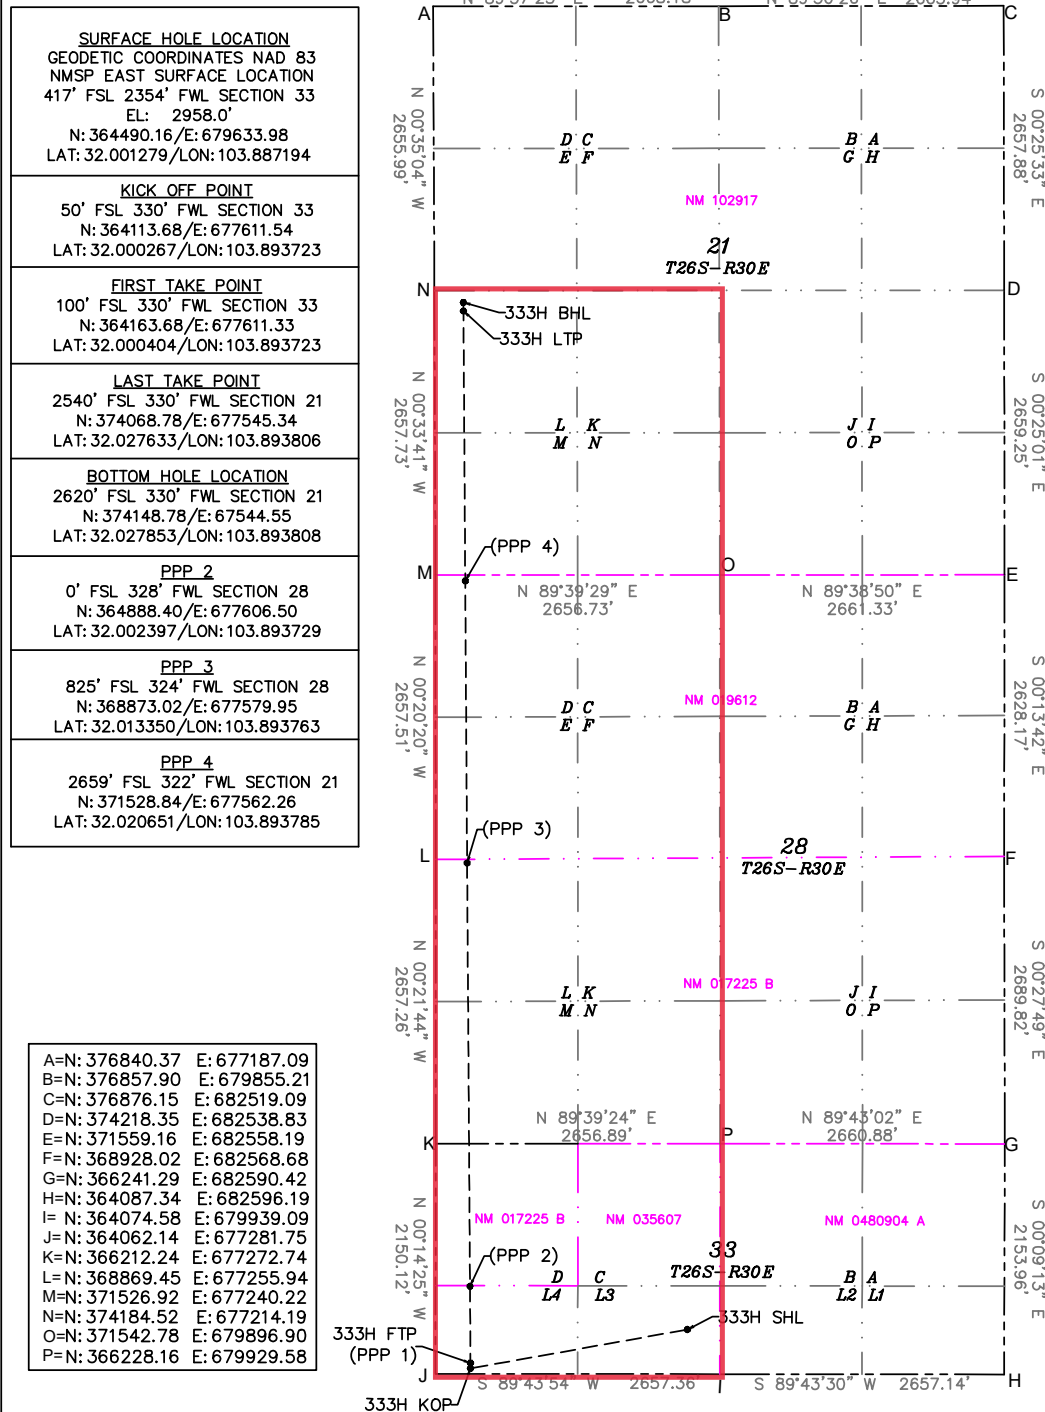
SURFACE HOLE LOCATION
GEODETIC COORDINATES NAD 83
NMSP EAST SURFACE LOCATION
417' FSL 2354' FWL SECTION 33
EL: 2958.0'
N: 364490.16/E: 679633.98
LAT: 32.001279/LON: 103.887194

KICK OFF POINT
50' FSL 330' FWL SECTION 33
N: 364113.68/E: 677611.54
LAT: 32.000267/LON: 103.893723

FIRST TAKE POINT
100' FSL 330' FWL SECTION 33
N: 364163.68/E: 677611.33
LAT: 32.000404/LON: 103.893723

LAST TAKE POINT
2540' FSL 330' FWL SECTION 21
N: 374068.78/E: 677545.34
LAT: 32.027633/LON: 103.893806

BOTTOM HOLE LOCATION
2620' FSL 330' FWL SECTION 21
N: 374148.78/E: 67544.55
LAT: 32.027853/LON: 103.893808

PPP 2
0' FSL 328' FWL SECTION 28
N: 364888.40/E: 677606.50
LAT: 32.002397/LON: 103.893729

PPP 3
825' FSL 324' FWL SECTION 28
N: 368873.02/E: 677579.95
LAT: 32.013350/LON: 103.893763

PPP 4
2659' FSL 322' FWL SECTION 21
N: 371528.84/E: 677562.26
LAT: 32.020651/LON: 103.893785

A=N: 376840.37 E: 677187.09
B=N: 376857.90 E: 679855.21
C=N: 376876.15 E: 682519.09
D=N: 374218.35 E: 682538.83
E=N: 371559.16 E: 682558.19
F=N: 368928.02 E: 682568.68
G=N: 366241.29 E: 682590.42
H=N: 364087.34 E: 682596.19
I= N: 364074.58 E: 679939.09
J=N: 364062.14 E: 677281.75
K=N: 366212.24 E: 677272.74
L=N: 368869.45 E: 677255.94
M=N: 371526.92 E: 677240.22
N=N: 374184.52 E: 677214.19
O=N: 371542.78 E: 679896.90
P=N: 366228.16 E: 679929.58

A B C
N 00°35'04" W 2655.99'
S 00°25'33" E 2657.88'
D C E F
B A G H
NM 102917
21
T26S–R30E
N D
333H BHL
333H LTP
N 00°33'41" W 2657.73'
S 00°25'01" E 2659.25'
L K M N
J I O P
(PPP 4)
M O E
N 89°39'29" E 2656.73'
N 89°38'50" E 2661.33'
N 00°20'20" W 2657.51'
S 00°13'42" E 2628.17'
NM 0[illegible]9612
D C E F
B A G H
(PPP 3)
L F
28
T26S–R30E
N 00°21'44" W 2657.26'
S 00°27'49" E 2689.82'
L K M N
NM 0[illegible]7225 B
J I O P
N 89°39'24" E 2656.89'
N 89°43'02" E 2660.88'
K P G
NM 017225 B
NM 035607
NM 0480904 A
N 00°14'25" W 2150.12'
S 00°09'13" E 2153.96'
(PPP 2)
33
T26S–R30E
D C L4 L3
B A L2 L1
333H SHL
333H FTP (PPP 1)
J
S 89°43'54" W 2657.36'
S 89°43'30" W 2657.14'
H
333H KOP